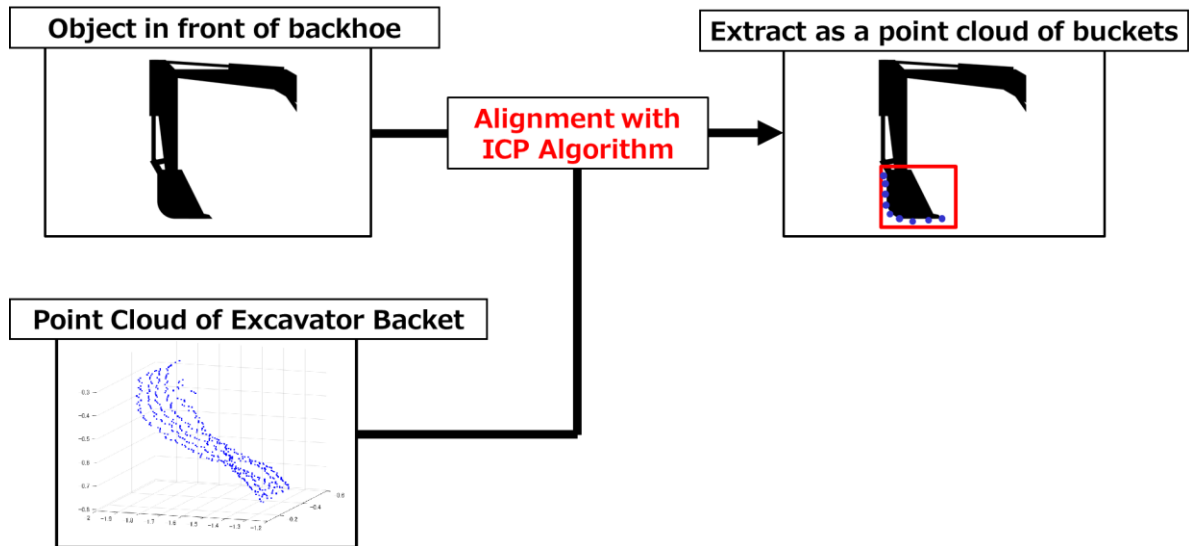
Object in front of backhoe

Alignment with ICP Algorithm

Extract as a point cloud of buckets

Point Cloud of Excavator Backet

-0.3
-0.4
-0.5
-0.6
-0.7
-0.8

2 -1.9 1.8 1.7 1.6 1.5 -1.4 -1.3 -1.2

0.6
-0.4
-0.2